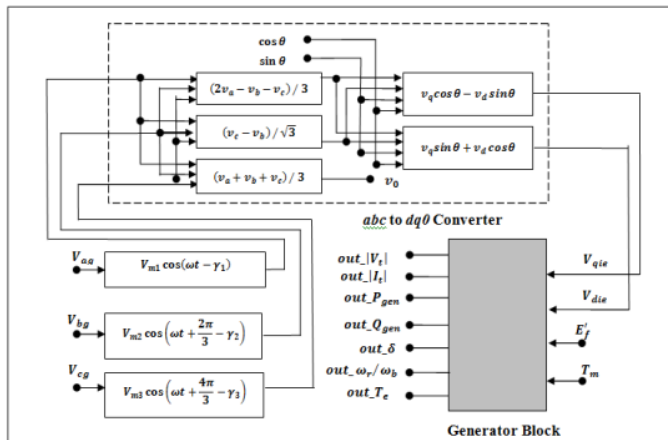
$\cos\theta$
$\sin\theta$

$(2v_a - v_b - v_c) / 3$

$(v_c - v_b) / \sqrt{3}$

$(v_a + v_b + v_c) / 3$

$v_0$

$v_q cos\theta - v_d sin\theta$

$v_q sin\theta + v_d cos\theta$

$abc$ to $dq0$ Converter

$V_{ag}$ $V_{m1}\cos(\omega t - \gamma_1)$

$V_{bg}$ $V_{m2}\cos\left(\omega t + \frac{2\pi}{3} - \gamma_2\right)$

$V_{cg}$ $V_{m3}\cos\left(\omega t + \frac{4\pi}{3} - \gamma_3\right)$

$out\_|V_t|$
$out\_|I_t|$
$out\_P_{gen}$
$out\_Q_{gen}$
$out\_\delta$
$out\_\omega_r/\omega_b$
$out\_T_e$

$V_{qie}$
$V_{die}$
$E_f'$
$T_m$

Generator Block